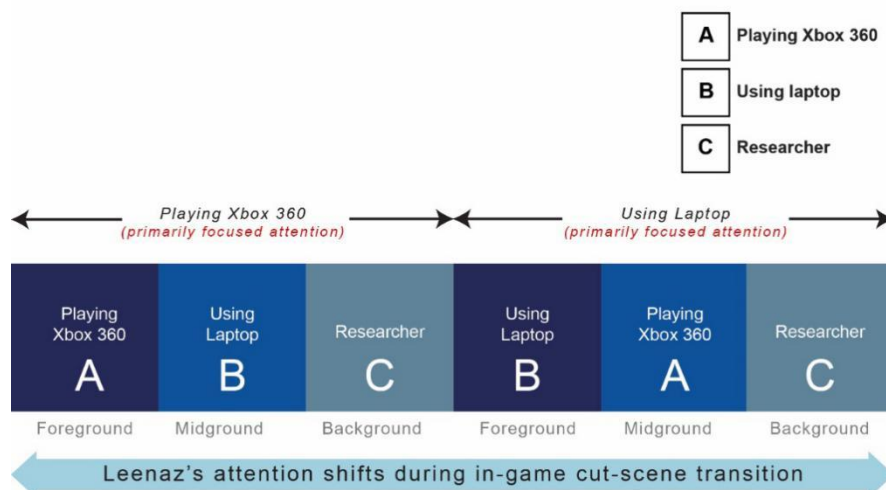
A Playing Xbox 360
B Using laptop
C Researcher

Playing Xbox 360
(primarily focused attention)

Using Laptop
(primarily focused attention)

| Playing Xbox 360 A | Using Laptop B | Researcher C | Using Laptop B | Playing Xbox 360 A | Researcher C |
|---|---|---|---|---|---|
| Foreground | Midground | Background | Foreground | Midground | Background |

Leenaz's attention shifts during in-game cut-scene transition